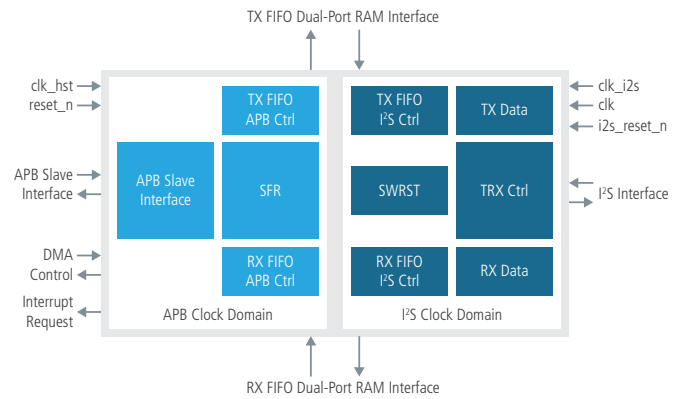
TX FIFO Dual-Port RAM Interface

clk_hst
reset_n

APB Slave Interface

DMA Control

Interrupt Request

TX FIFO APB Ctrl

APB Slave Interface

SFR

RX FIFO APB Ctrl

APB Clock Domain

TX FIFO I$^2$S Ctrl

TX Data

SWRST

TRX Ctrl

RX FIFO I$^2$S Ctrl

RX Data

I$^2$S Clock Domain

clk_i2s
clk
i2s_reset_n

I$^2$S Interface

RX FIFO Dual-Port RAM Interface